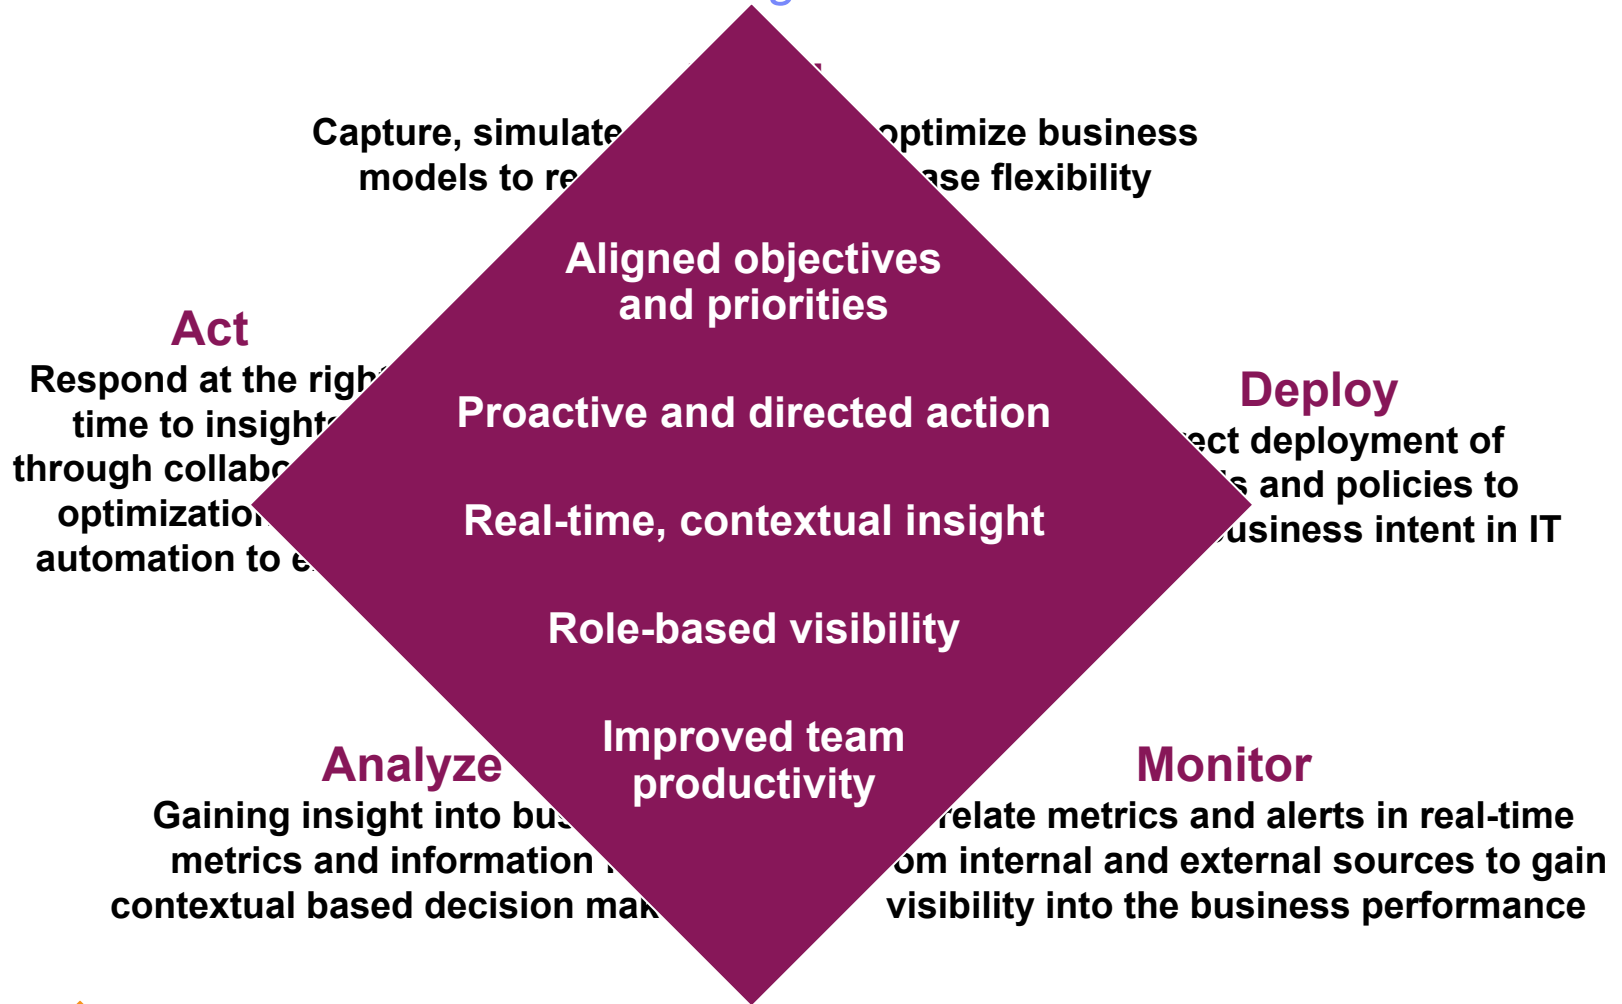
Capture, simulate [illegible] optimize business models to re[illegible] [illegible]ase flexibility

Aligned objectives and priorities

Proactive and directed action

Real-time, contextual insight

Role-based visibility

Improved team productivity

Act

Respond at the righ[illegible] time to insight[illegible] through collabo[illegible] optimizatio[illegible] automation to e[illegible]

Deploy

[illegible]ect deployment of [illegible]s and policies to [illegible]usiness intent in IT

Analyze

Gaining insight into bu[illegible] metrics and information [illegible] contextual based decision mak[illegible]

Monitor

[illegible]relate metrics and alerts in real-time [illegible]om internal and external sources to gain visibility into the business performance